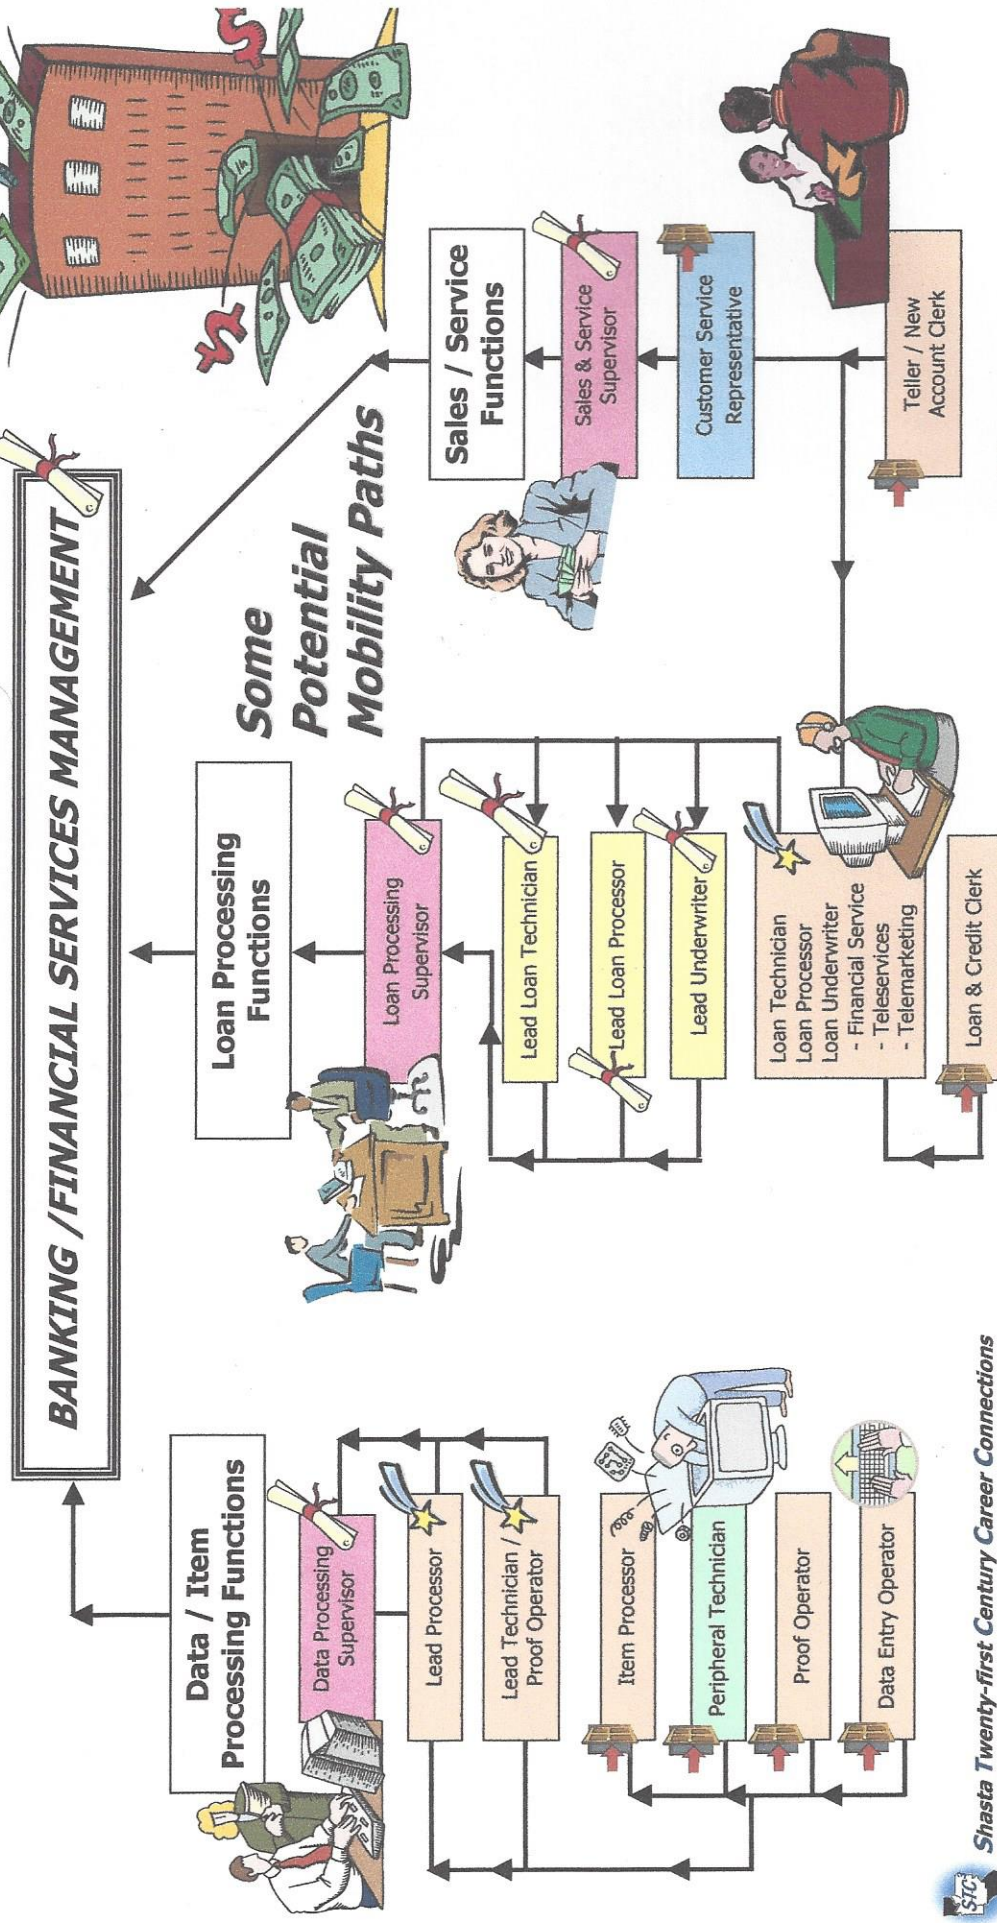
BANKING /FINANCIAL SERVICES MANAGEMENT

Some Potential Mobility Paths

Data / Item Processing Functions

Data Processing Supervisor

Lead Processor

Lead Technician / Proof Operator

Item Processor

Peripheral Technician

Proof Operator

Data Entry Operator

Loan Processing Functions

Loan Processing Supervisor

Lead Loan Technician

Lead Loan Processor

Lead Underwriter

Loan Technician
Loan Processor
Loan Underwriter
- Financial Service
- Teleservices
- Telemarketing

Loan & Credit Clerk

Sales / Service Functions

Sales & Service Supervisor

Customer Service Representative

Teller / New Account Clerk

STC Shasta Twenty-first Century Career Connections